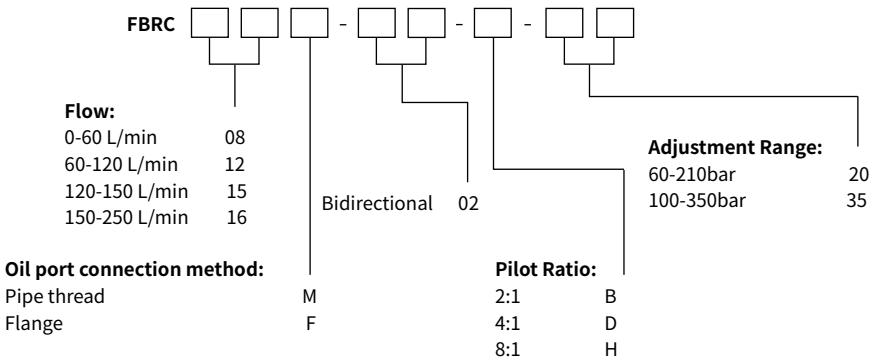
FBRC - - -

Flow:
0-60 L/min 08
60-120 L/min 12
120-150 L/min 15
150-250 L/min 16

Bidirectional 02

Adjustment Range:
60-210bar 20
100-350bar 35

Oil port connection method:
Pipe thread M
Flange F

Pilot Ratio:
2:1 B
4:1 D
8:1 H